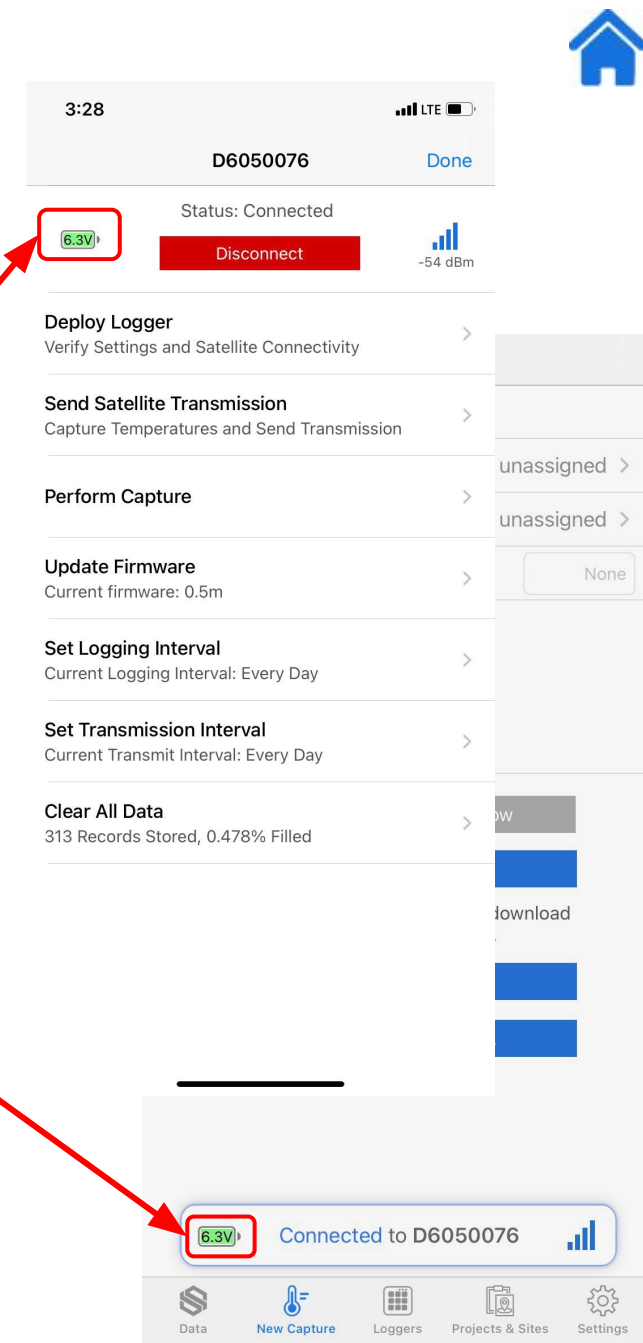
3:28
LTE
D6050076
Done
Status: Connected
6.3V
Disconnect
-54 dBm
Deploy Logger
Verify Settings and Satellite Connectivity
Send Satellite Transmission
Capture Temperatures and Send Transmission
Perform Capture
Update Firmware
Current firmware: 0.5m
Set Logging Interval
Current Logging Interval: Every Day
Set Transmission Interval
Current Transmit Interval: Every Day
Clear All Data
313 Records Stored, 0.478% Filled

unassigned
unassigned
None
ow
download

6.3V
Connected to D6050076
Data
New Capture
Loggers
Projects & Sites
Settings